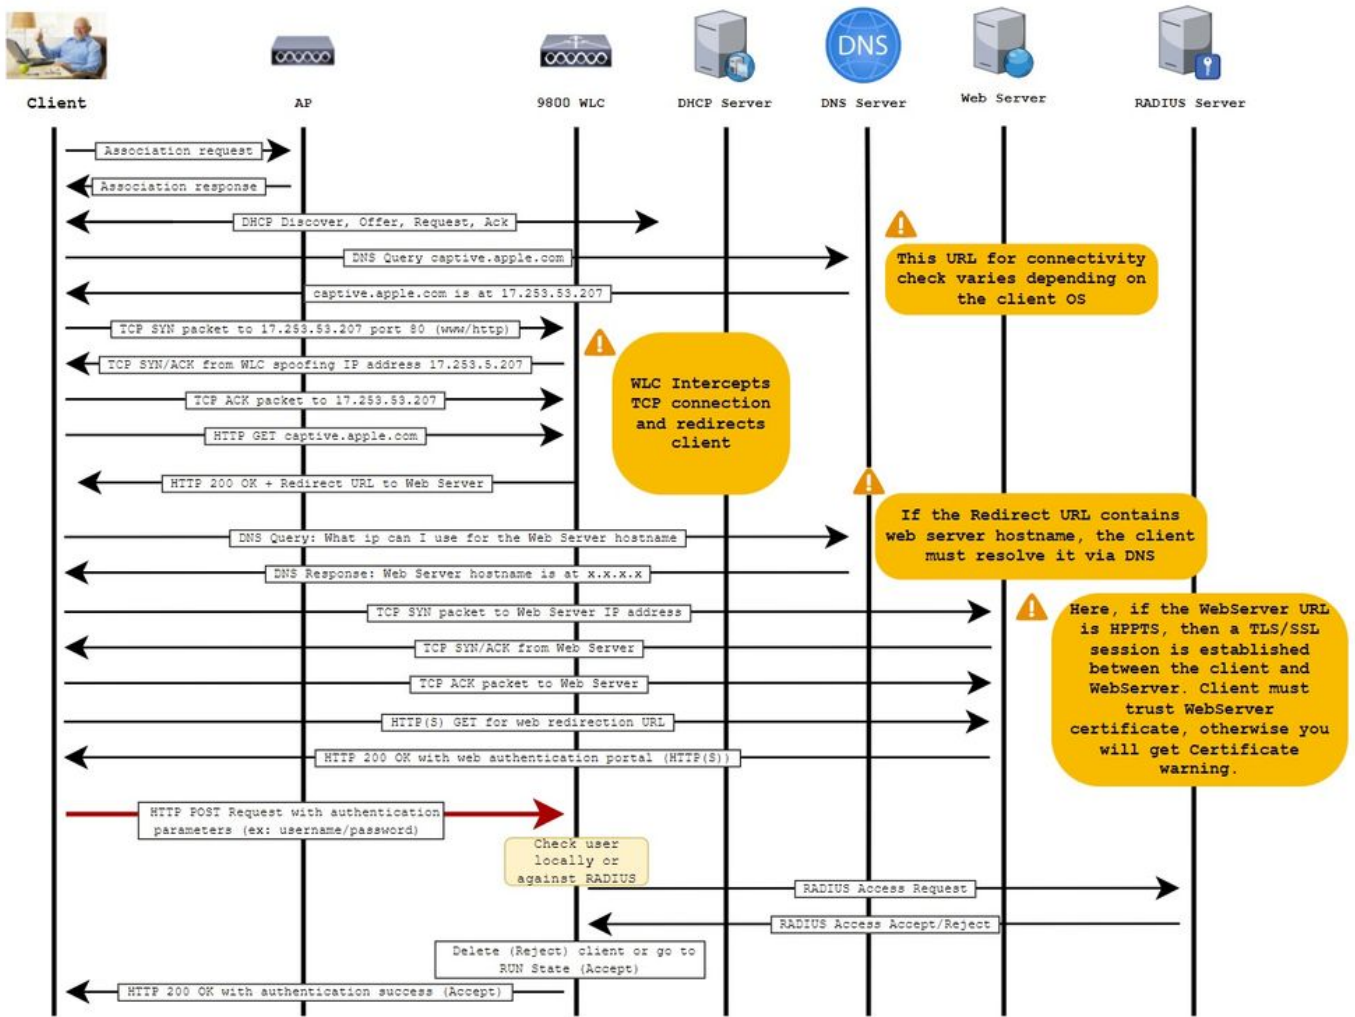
DNS

Client AP 9800 WLC DHCP Server DNS Server Web Server RADIUS Server

Association request

Association response

DHCP Discover, Offer, Request, Ack

DNS Query captive.apple.com

This URL for connectivity check varies depending on the client OS

captive.apple.com is at 17.253.53.207

TCP SYN packet to 17.253.53.207 port 80 (www/http)

TCP SYN/ACK from WLC spoofing IP address 17.253.5.207

WLC Intercepts TCP connection and redirects client

TCP ACK packet to 17.253.53.207

HTTP GET captive.apple.com

HTTP 200 OK + Redirect URL to Web Server

If the Redirect URL contains web server hostname, the client must resolve it via DNS

DNS Query: What ip can I use for the Web Server hostname

DNS Response: Web Server hostname is at x.x.x.x

TCP SYN packet to Web Server IP address

Here, if the WebServer URL is HPPTS, then a TLS/SSL session is established between the client and WebServer. Client must trust WebServer certificate, otherwise you will get Certificate warning.

TCP SYN/ACK from Web Server

TCP ACK packet to Web Server

HTTP(S) GET for web redirection URL

HTTP 200 OK with web authentication portal (HTTP(S))

HTTP POST Request with authentication parameters (ex: username/password)

Check user locally or against RADIUS

RADIUS Access Request

RADIUS Access Accept/Reject

Delete (Reject) client or go to RUN State (Accept)

HTTP 200 OK with authentication success (Accept)